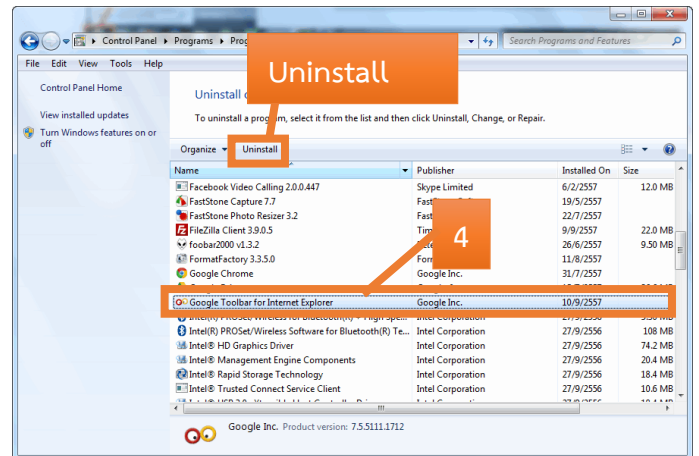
Control Panel > Programs > Prog

Search Programs and Features

File Edit View Tools Help

Control Panel Home

View installed updates

Turn Windows features on or off

Uninstall

Uninstall o

To uninstall a program, select it from the list and then click Uninstall, Change, or Repair.

Organize ▾ Uninstall

| Name | Publisher | Installed On | Size |
|---|---|---|---|
| Facebook Video Calling 2.0.0.447 | Skype Limited | 6/2/2557 | 12.0 MB |
| FastStone Capture 7.7 | Fast | 19/5/2557 | |
| FastStone Photo Resizer 3.2 | Fas | 22/7/2557 | |
| FileZilla Client 3.9.0.5 | Tim | 9/9/2557 | 22.0 MB |
| foobar2000 v1.3.2 | | 26/6/2557 | 9.50 MB |
| FormatFactory 3.3.5.0 | | 11/8/2557 | |
| Google Chrome | Google Inc. | 31/7/2557 | |
| Google Toolbar for Internet Explorer | Google Inc. | 10/9/2557 | |
| Intel(R) PROSet/Wireless Software for Bluetooth(R) Te... | Intel Corporation | 27/9/2556 | 108 MB |
| Intel® HD Graphics Driver | Intel Corporation | 27/9/2556 | 74.2 MB |
| Intel® Management Engine Components | Intel Corporation | 27/9/2556 | 20.4 MB |
| Intel® Rapid Storage Technology | Intel Corporation | 27/9/2556 | 18.4 MB |
| Intel® Trusted Connect Service Client | Intel Corporation | 27/9/2556 | 10.6 MB |

4

Google Inc. Product version: 7.5.5111.1712